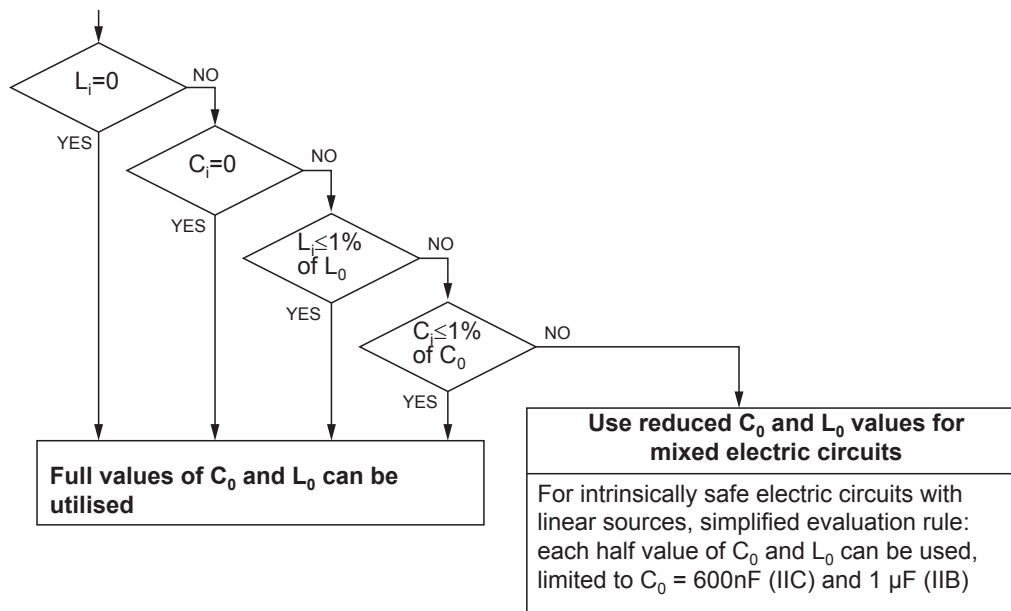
$L_i$=0

NO

YES

$C_i$=0

NO

YES

$L_i$≤1% of $L_0$

NO

YES

$C_i$≤1% of $C_0$

NO

YES

**Full values of $C_0$ and $L_0$ can be utilised**

**Use reduced $C_0$ and $L_0$ values for mixed electric circuits**

For intrinsically safe electric circuits with linear sources, simplified evaluation rule: each half value of $C_0$ and $L_0$ can be used, limited to $C_0$ = 600nF (IIC) and 1 µF (IIB)